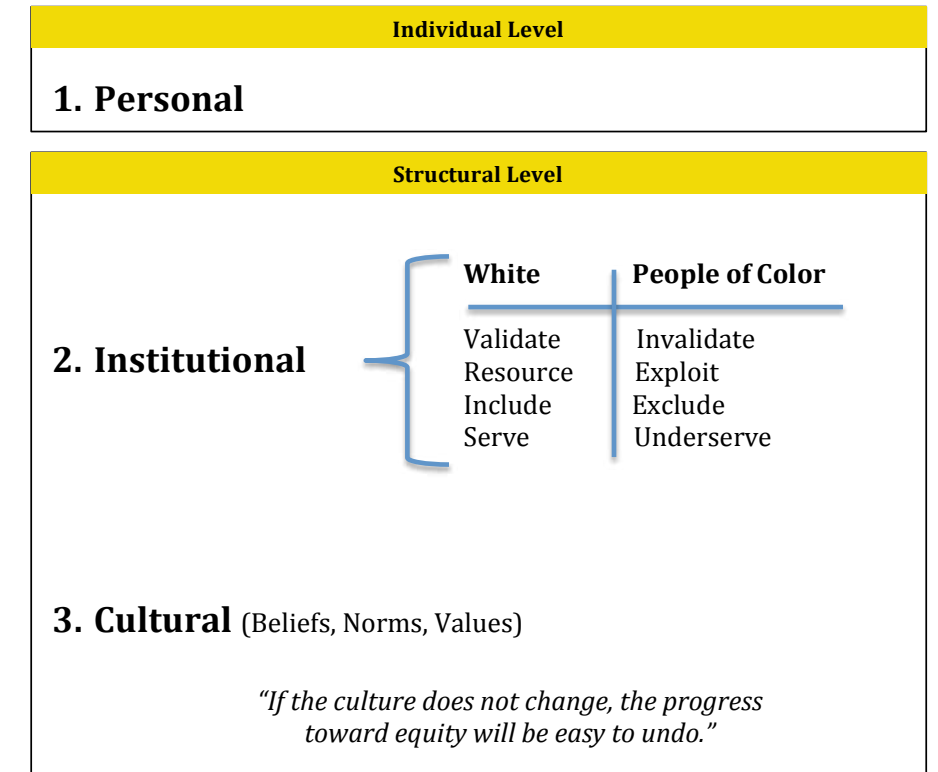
Individual Level

1. Personal

Structural Level

2. Institutional

| White | People of Color |
|---|---|
| Validate | Invalidate |
| Resource | Exploit |
| Include | Exclude |
| Serve | Underserve |

3. Cultural (Beliefs, Norms, Values)

*"If the culture does not change, the progress toward equity will be easy to undo."*